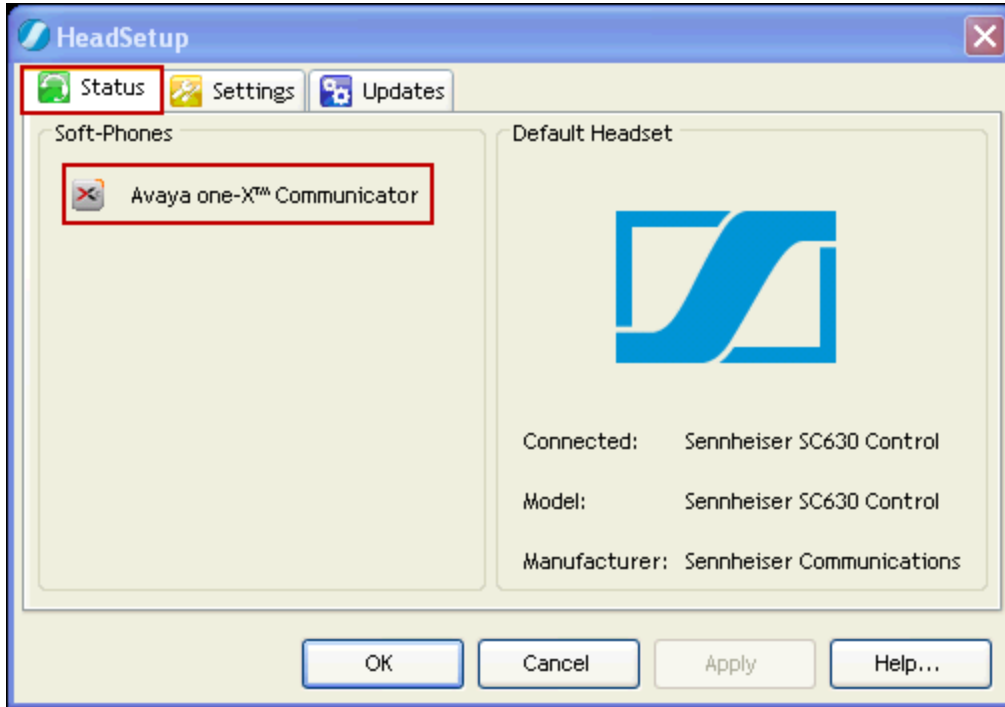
HeadSetup

Status Settings Updates

Soft-Phones

Avaya one-X™ Communicator

Default Headset

Connected: Sennheiser SC630 Control

Model: Sennheiser SC630 Control

Manufacturer: Sennheiser Communications

OK Cancel Apply Help...